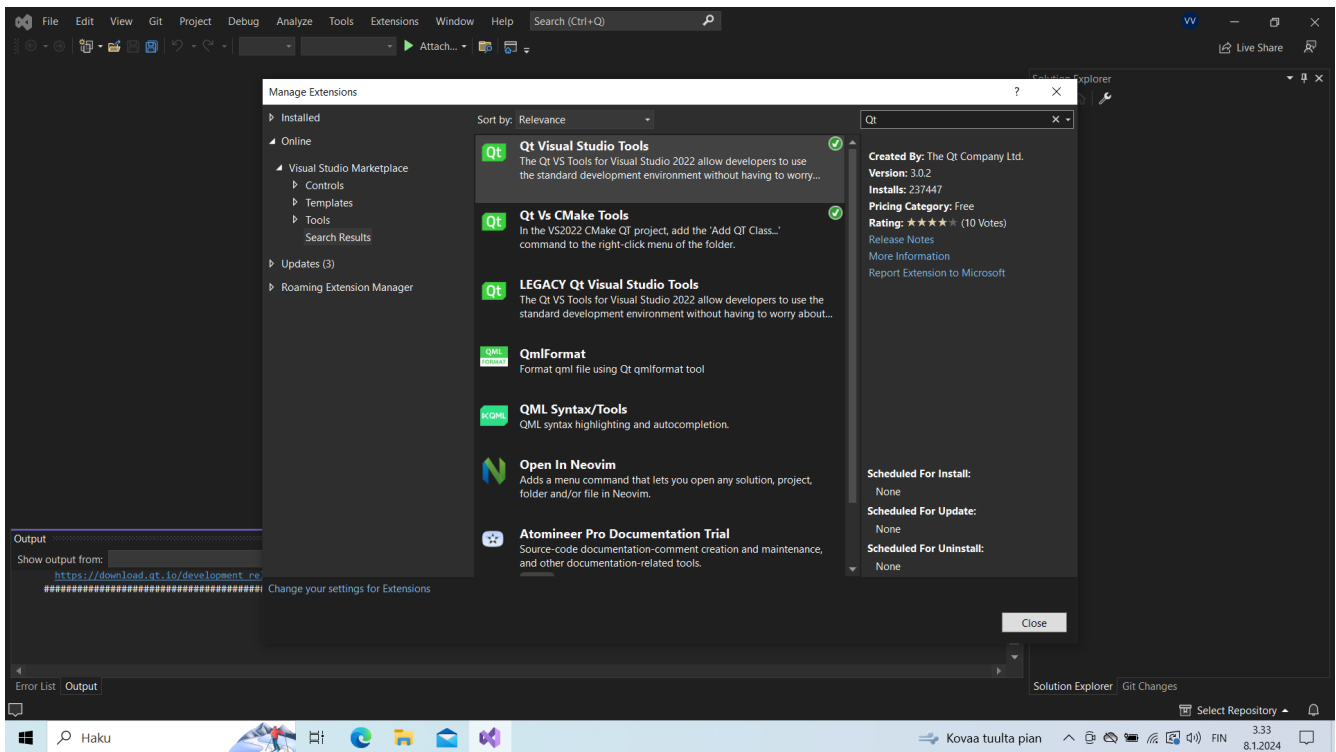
File Edit View Git Project Debug Analyze Tools Extensions Window Help Search (Ctrl+Q)

VV

Attach...

Live Share

Solution Explorer

Manage Extensions ? ✕

Installed
Online
Visual Studio Marketplace
Controls
Templates
Tools
Search Results
Updates (3)
Roaming Extension Manager

Sort by: Relevance

Qt

Qt Visual Studio Tools
The Qt VS Tools for Visual Studio 2022 allow developers to use the standard development environment without having to worry...

Qt Vs CMake Tools
In the VS2022 CMake QT project, add the 'Add QT Class...' command to the right-click menu of the folder.

LEGACY Qt Visual Studio Tools
The Qt VS Tools for Visual Studio 2022 allow developers to use the standard development environment without having to worry about...

QmlFormat
Format qml file using Qt qmlformat tool

QML Syntax/Tools
QML syntax highlighting and autocompletion.

Open In Neovim
Adds a menu command that lets you open any solution, project, folder and/or file in Neovim.

Atomineer Pro Documentation Trial
Source-code documentation-comment creation and maintenance, and other documentation-related tools.

Created By: The Qt Company Ltd.
Version: 3.0.2
Installs: 237447
Pricing Category: Free
Rating: ★★★★★ (10 Votes)
Release Notes
More Information
Report Extension to Microsoft

Scheduled For Install:
None
Scheduled For Update:
None
Scheduled For Uninstall:
None

Change your settings for Extensions

Close

Output
Show output from:
https://download.qt.io/development_re
##########################################

Error List Output

Solution Explorer Git Changes

Select Repository

Haku

Kovaa tuulta pian FIN 3.33 8.1.2024